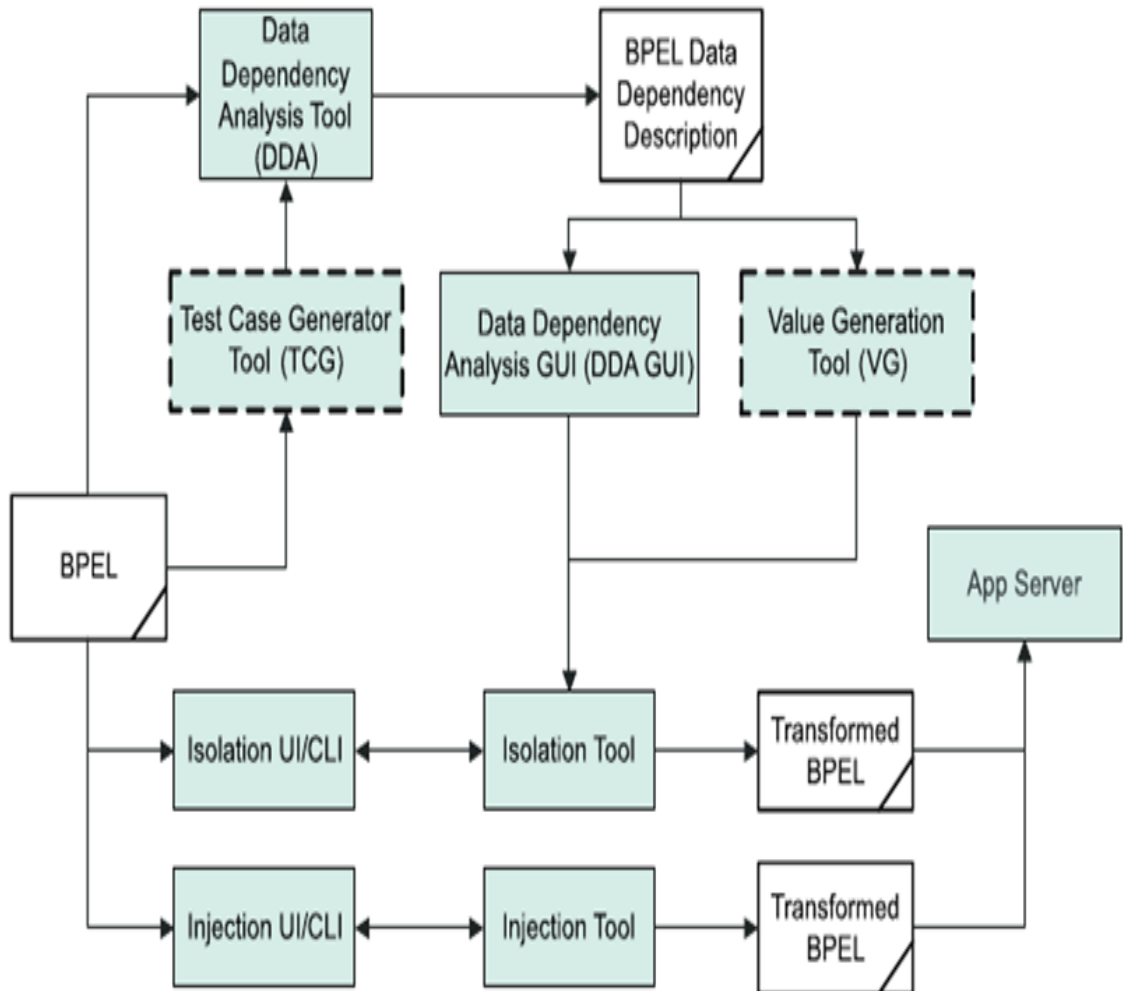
Data Dependency Analysis Tool (DDA)

BPEL Data Dependency Description

Test Case Generator Tool (TCG)

Data Dependency Analysis GUI (DDA GUI)

Value Generation Tool (VG)

BPEL

App Server

Isolation UI/CLI

Isolation Tool

Transformed BPEL

Injection UI/CLI

Injection Tool

Transformed BPEL